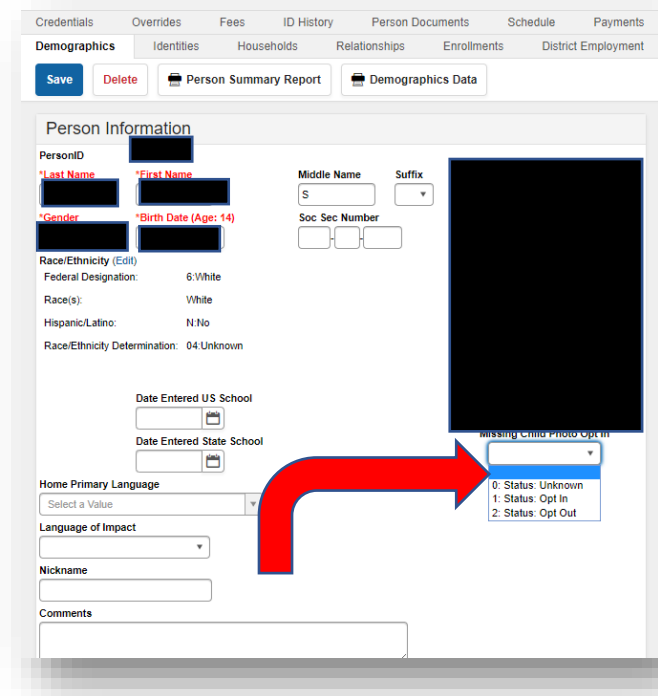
Credentials Overrides Fees ID History Person Documents Schedule Payments
Demographics Identities Households Relationships Enrollments District Employment

Save Delete Person Summary Report Demographics Data

Person Information

PersonID

*Last Name *First Name Middle Name Suffix
S

*Gender *Birth Date (Age: 14) Soc Sec Number

Race/Ethnicity (Edit)
Federal Designation: 6:White
Race(s): White
Hispanic/Latino: N:No
Race/Ethnicity Determination: 04:Unknown

Date Entered US School

Date Entered State School

Missing Child Photo Opt In
0: Status: Unknown
1: Status: Opt In
2: Status: Opt Out

Home Primary Language
Select a Value

Language of Impact

Nickname

Comments